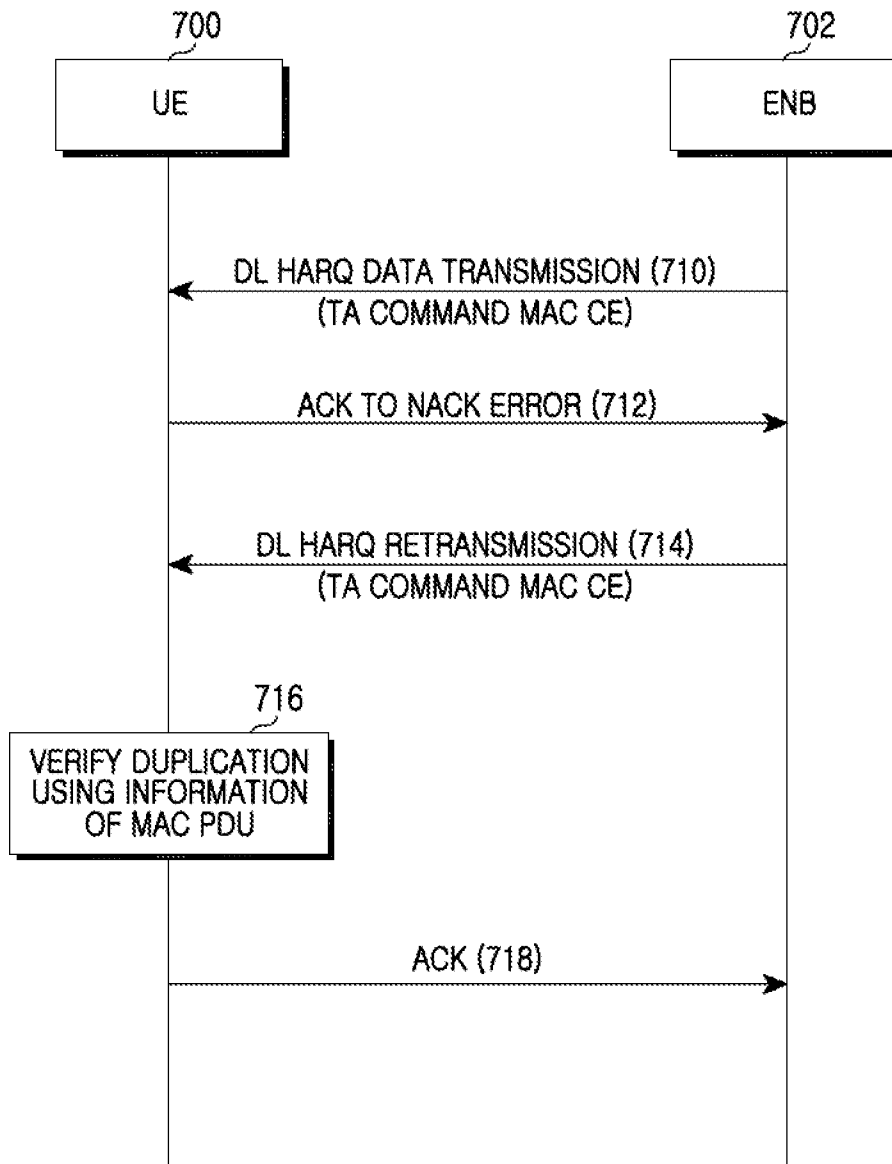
700

UE

702

ENB

DL HARQ DATA TRANSMISSION (710)
(TA COMMAND MAC CE)

ACK TO NACK ERROR (712)

DL HARQ RETRANSMISSION (714)
(TA COMMAND MAC CE)

716

VERIFY DUPLICATION USING INFORMATION OF MAC PDU

ACK (718)